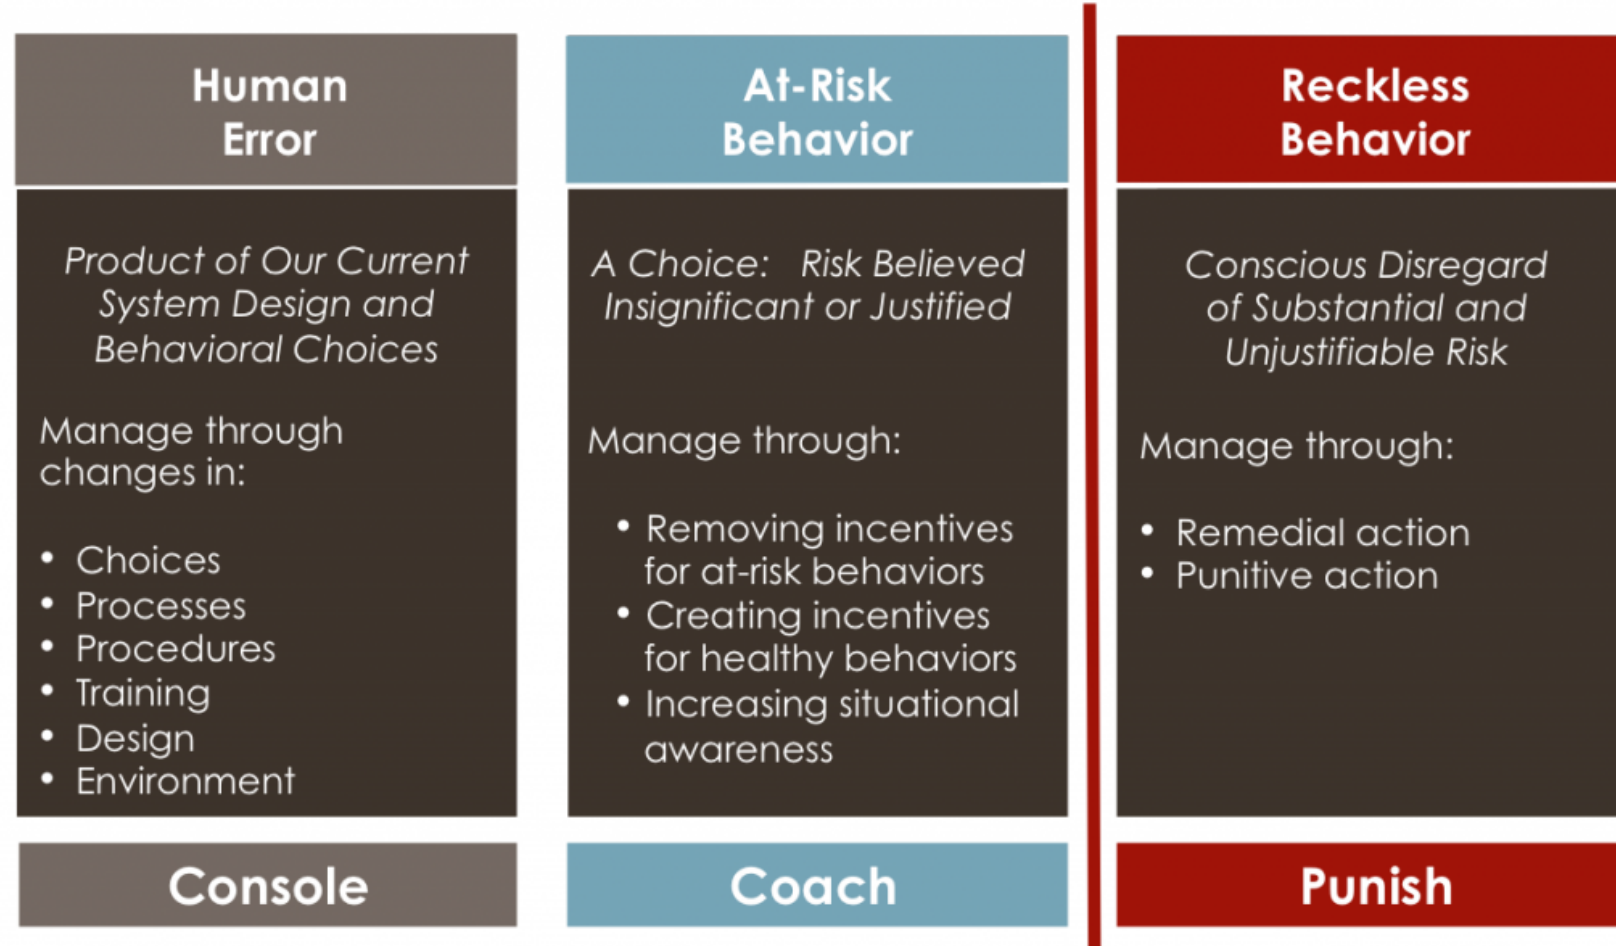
Human Error

Product of Our Current System Design and Behavioral Choices

Manage through changes in:

- Choices
- Processes
- Procedures
- Training
- Design
- Environment

Console

At-Risk Behavior

A Choice: Risk Believed Insignificant or Justified

Manage through:

- Removing incentives for at-risk behaviors
- Creating incentives for healthy behaviors
- Increasing situational awareness

Coach

Reckless Behavior

Conscious Disregard of Substantial and Unjustifiable Risk

Manage through:

- Remedial action
- Punitive action

Punish